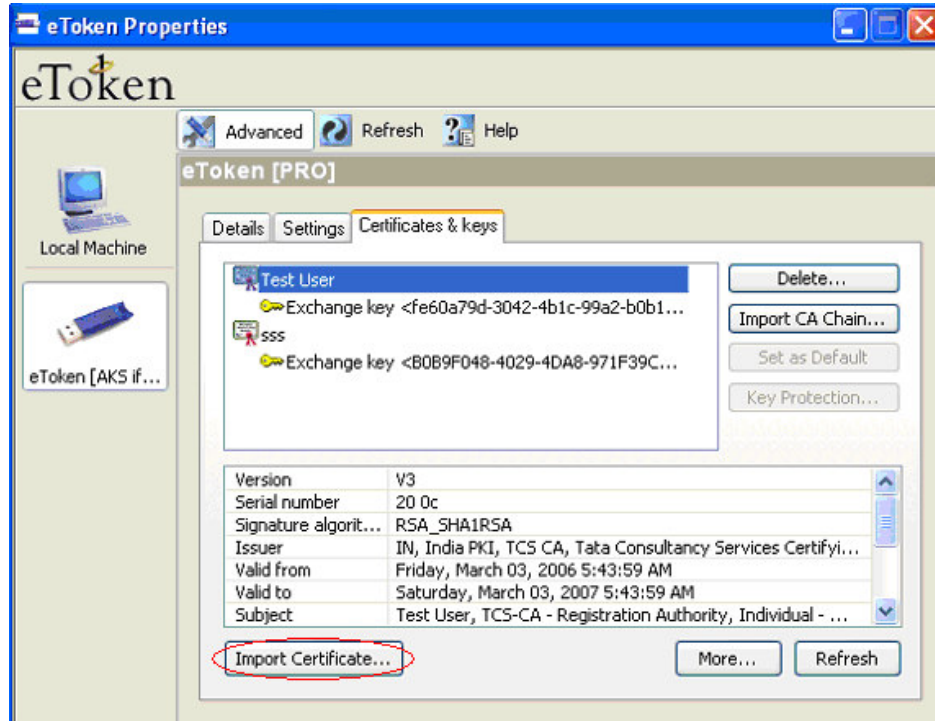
eToken Properties

eToken

Advanced Refresh Help

eToken [PRO]

Local Machine

eToken [AKS if...

Details Settings Certificates & keys

Test User
Exchange key <fe60a79d-3042-4b1c-99a2-b0b1...
sss
Exchange key <B0B9F048-4029-4DA8-971F39C...

Delete...
Import CA Chain...
Set as Default
Key Protection...

| | |
|---|---|
| Version | V3 |
| Serial number | 20 0c |
| Signature algorit... | RSA_SHA1RSA |
| Issuer | IN, India PKI, TCS CA, Tata Consultancy Services Certifyi... |
| Valid from | Friday, March 03, 2006 5:43:59 AM |
| Valid to | Saturday, March 03, 2007 5:43:59 AM |
| Subject | Test User, TCS-CA - Registration Authority, Individual - ... |

Import Certificate...
More...
Refresh